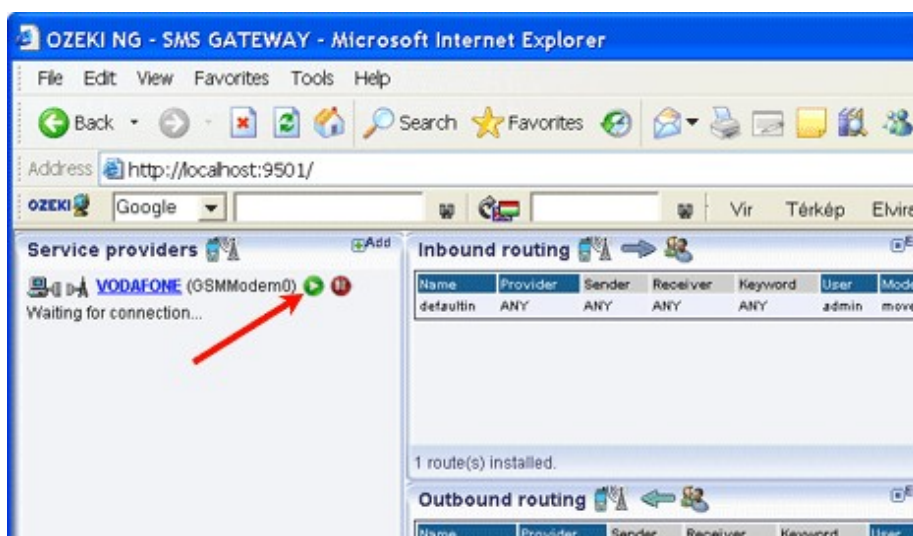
OZEKI NG - SMS GATEWAY - Microsoft Internet Explorer

File Edit View Favorites Tools Help

Back Search Favorites

Address http://localhost:9501/

OZEKI Google Vir Térkép Elvir

Service providers Add

VODAFONE (GSMModem0)
Waiting for connection...

Inbound routing

| Name | Provider | Sender | Receiver | Keyword | User | Mode |
|---|---|---|---|---|---|---|
| defaultin | ANY | ANY | ANY | ANY | admin | move |

1 route(s) installed.

Outbound routing

| Name | Provider | Sender | Receiver | Keyword | User |
|---|---|---|---|---|---|